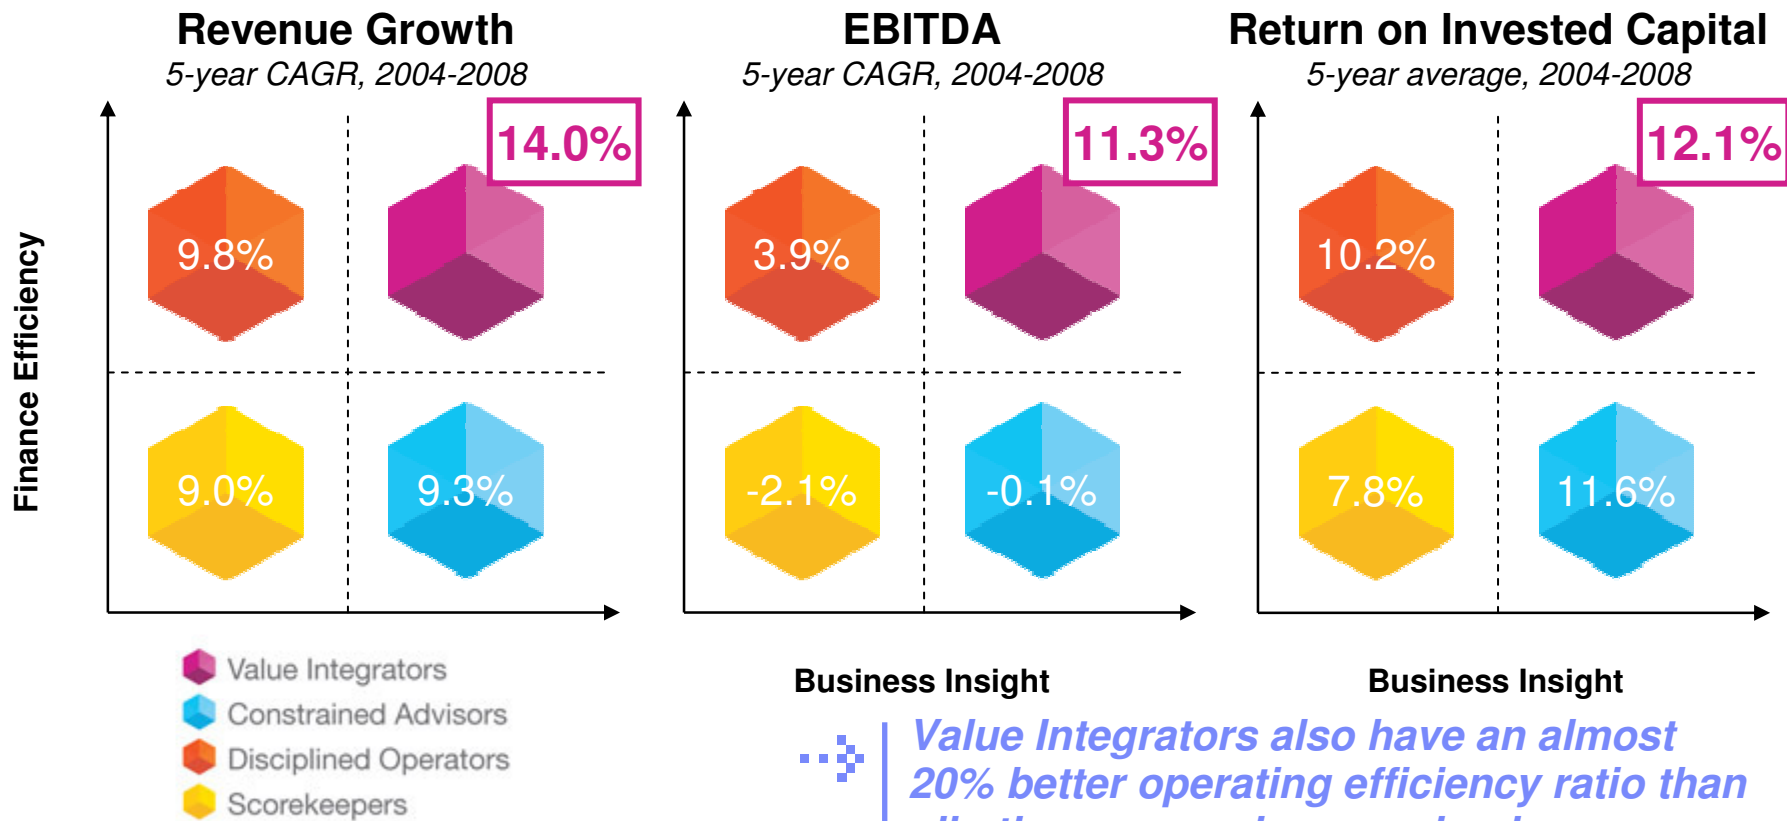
Revenue Growth
5-year CAGR, 2004-2008

EBITDA
5-year CAGR, 2004-2008

Return on Invested Capital
5-year average, 2004-2008

Finance Efficiency

14.0%
9.8%
9.0%
9.3%

11.3%
3.9%
-2.1%
-0.1%

12.1%
10.2%
7.8%
11.6%

Value Integrators
Constrained Advisors
Disciplined Operators
Scorekeepers

Business Insight

Business Insight

Value Integrators also have an almost 20% better operating efficiency ratio than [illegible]